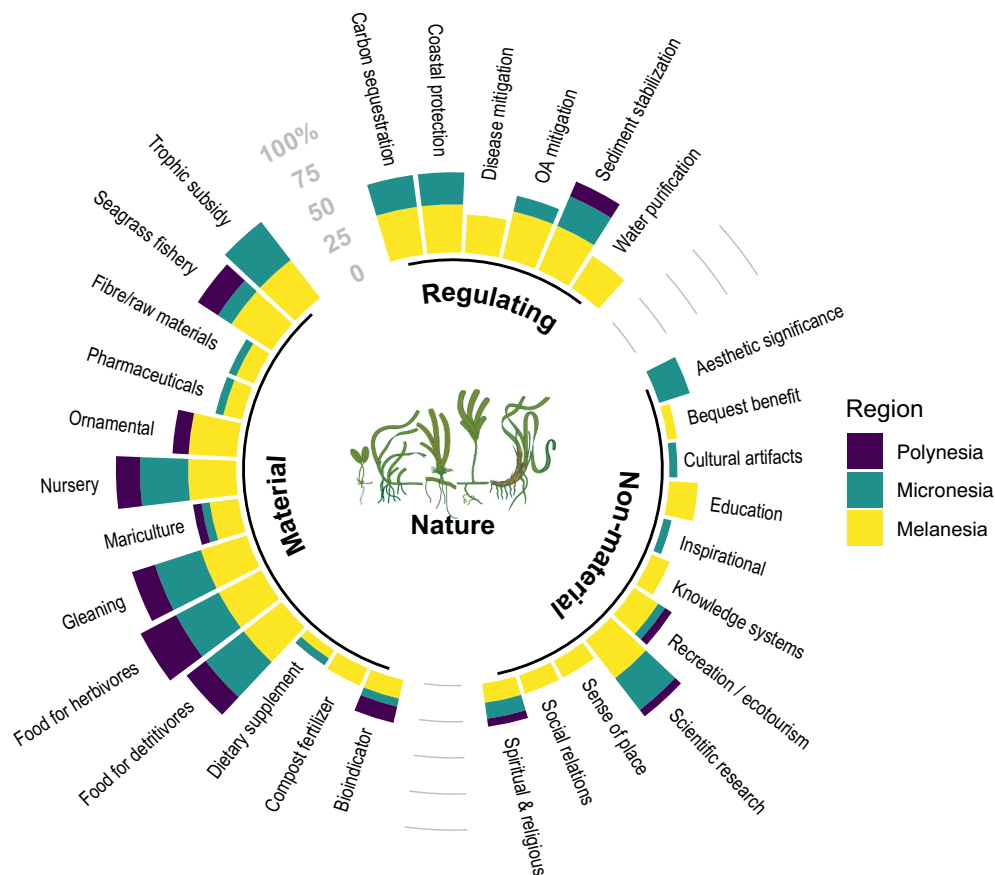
100%
75
50
25
0

Carbon sequestration
Coastal protection
Disease mitigation
OA mitigation
Sediment stabilization
Water purification

Regulating

Aesthetic significance
Bequest benefit
Cultural artifacts
Education
Inspirational
Knowledge systems
Recreation / ecotourism
Scientific research
Sense of place
Social relations
Spiritual & religious

Non-material

Bioindicator
Compost fertilizer
Dietary supplement
Food for detritivores
Food for herbivores
Gleaning
Mariculture
Nursery
Ornamental
Pharmaceuticals
Fibre/raw materials
Seagrass fishery
Trophic subsidy

Material

Nature

Region
Polynesia
Micronesia
Melanesia